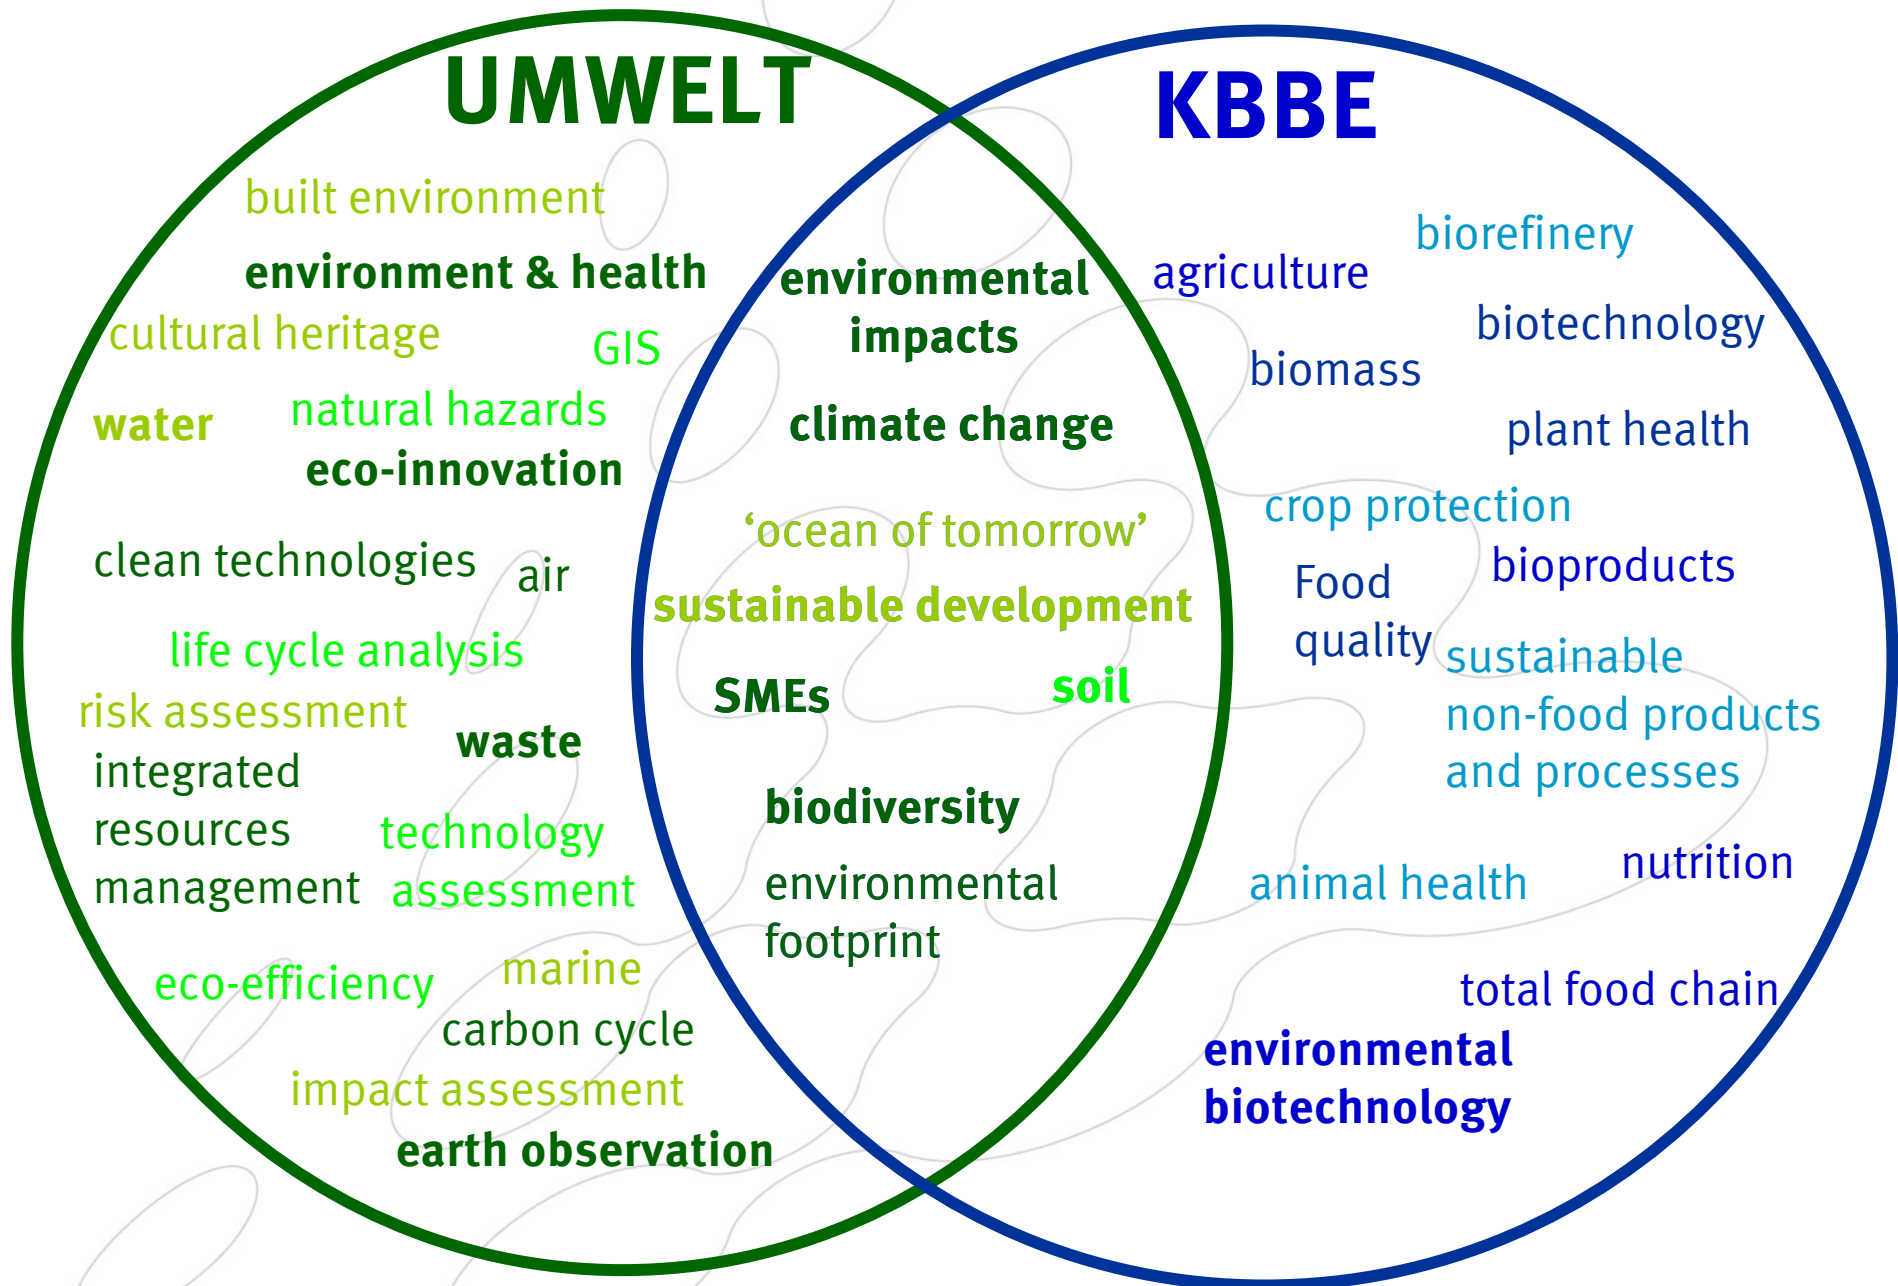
UMWELT

KBBE

built environment

environment & health

cultural heritage

GIS

water

natural hazards

eco-innovation

clean technologies

air

life cycle analysis

risk assessment

waste

integrated resources management

technology assessment

eco-efficiency

marine

carbon cycle

impact assessment

earth observation

environmental impacts

climate change

'ocean of tomorrow'

sustainable development

SMEs

soil

biodiversity

environmental footprint

agriculture

biorefinery

biotechnology

biomass

plant health

crop protection

Food quality

bioproducts

sustainable non-food products and processes

animal health

nutrition

total food chain

environmental biotechnology